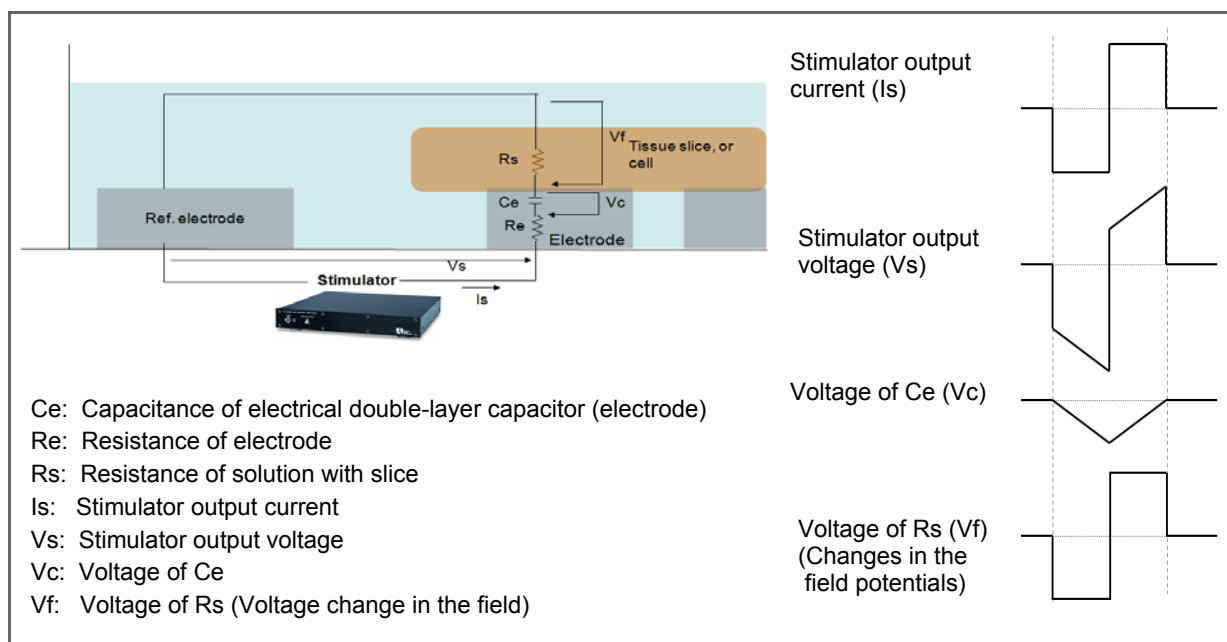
Vf Tissue slice, or cell

Rs

Ce

Vc

Re

Ref. electrode

Electrode

Vs

Stimulator

Is

Ce: Capacitance of electrical double-layer capacitor (electrode)
Re: Resistance of electrode
Rs: Resistance of solution with slice
Is: Stimulator output current
Vs: Stimulator output voltage
Vc: Voltage of Ce
Vf: Voltage of Rs (Voltage change in the field)

Stimulator output current (Is)

Stimulator output voltage (Vs)

Voltage of Ce (Vc)

Voltage of Rs (Vf) (Changes in the field potentials)